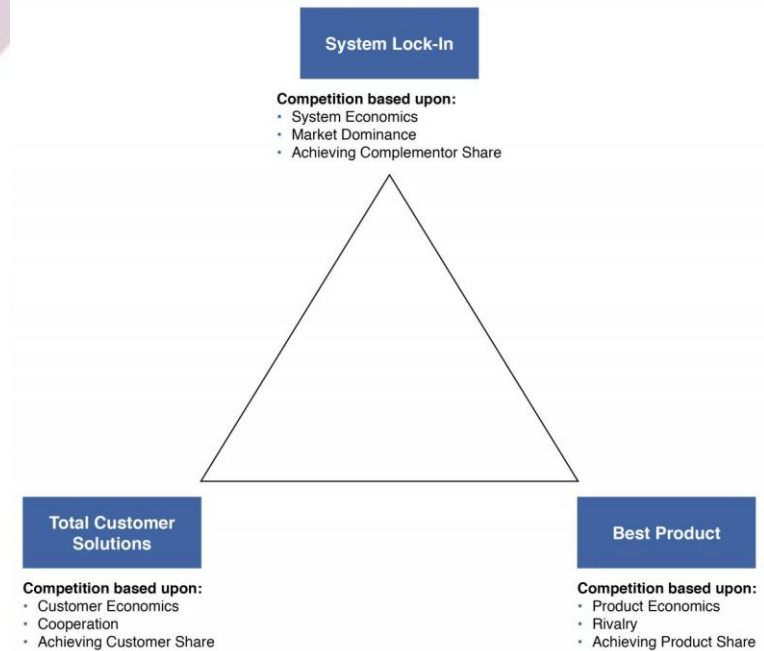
System Lock-In

Competition based upon:
• System Economics
• Market Dominance
• Achieving Complementor Share

Total Customer Solutions

Competition based upon:
• Customer Economics
• Cooperation
• Achieving Customer Share

Best Product

Competition based upon:
• Product Economics
• Rivalry
• Achieving Product Share